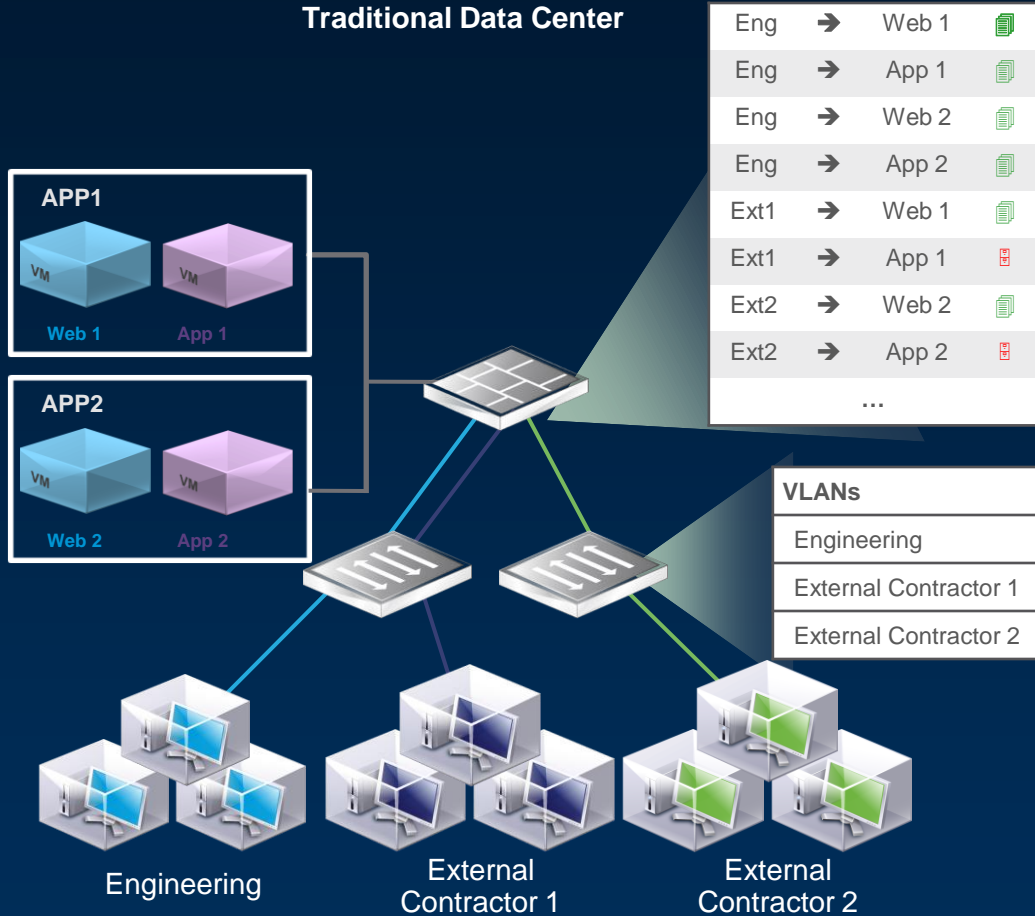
Traditional Data Center

| | | |
|---|---|---|
| Eng | ➔ | Web 1 |
| Eng | ➔ | App 1 |
| Eng | ➔ | Web 2 |
| Eng | ➔ | App 2 |
| Ext1 | ➔ | Web 1 |
| Ext1 | ➔ | App 1 |
| Ext2 | ➔ | Web 2 |
| Ext2 | ➔ | App 2 |
| | … | |

APP1

VM VM

Web 1 App 1

APP2

VM VM

Web 2 App 2

| VLANs |
|---|
| Engineering |
| External Contractor 1 |
| External Contractor 2 |

Engineering

External Contractor 1

External Contractor 2